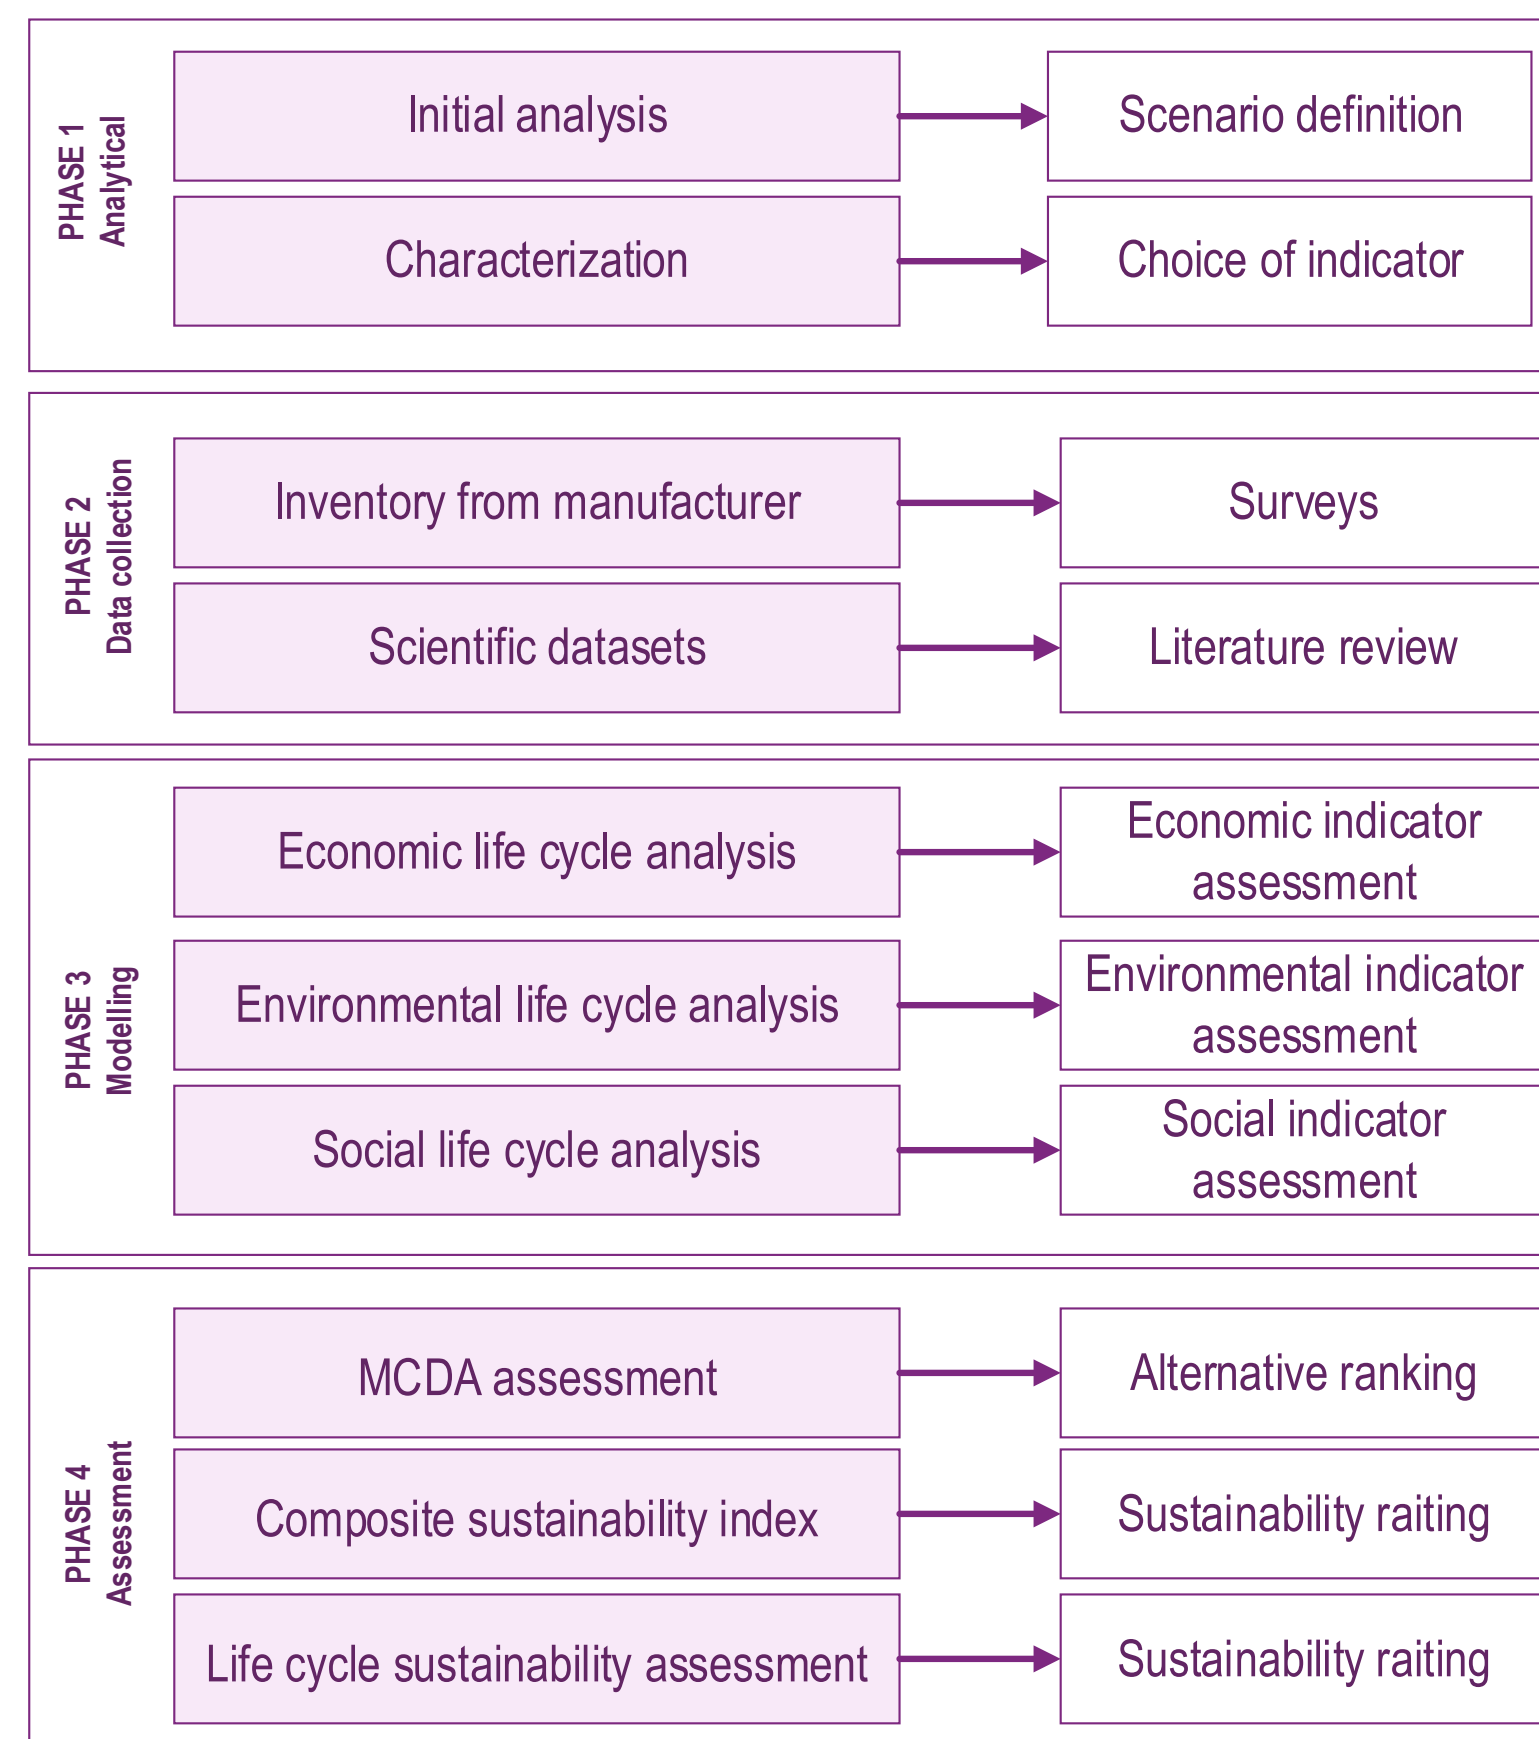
PHASE 1
Analytical

Initial analysis

Scenario definition

Characterization

Choice of indicator

PHASE 2
Data collection

Inventory from manufacturer

Surveys

Scientific datasets

Literature review

PHASE 3
Modelling

Economic life cycle analysis

Economic indicator assessment

Environmental life cycle analysis

Environmental indicator assessment

Social life cycle analysis

Social indicator assessment

PHASE 4
Assessment

MCDA assessment

Alternative ranking

Composite sustainability index

Sustainability raiting

Life cycle sustainability assessment

Sustainability raiting